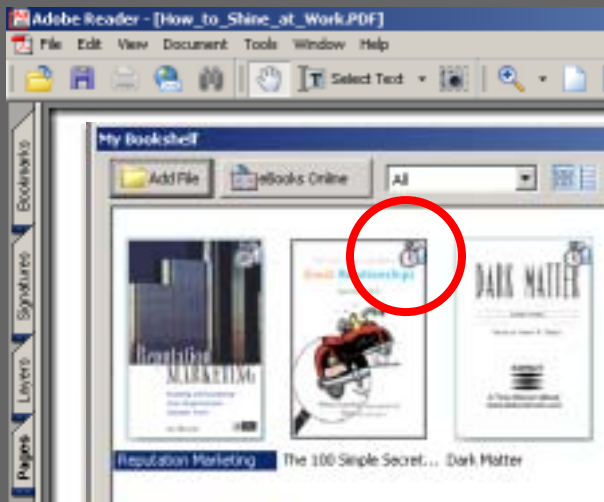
Adobe Reader - [How_to_Shine_at_Work.PDF]

File Edit View Document Tools Window Help

Select Text

Bookmarks

Signatures

Layers

Pages

My Bookshelf

Add File

eBooks Online

All

Reputation Marketing

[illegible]

DARK MATTER

Reputation Marketing

The 100 Simple Secret...

Dark Matter